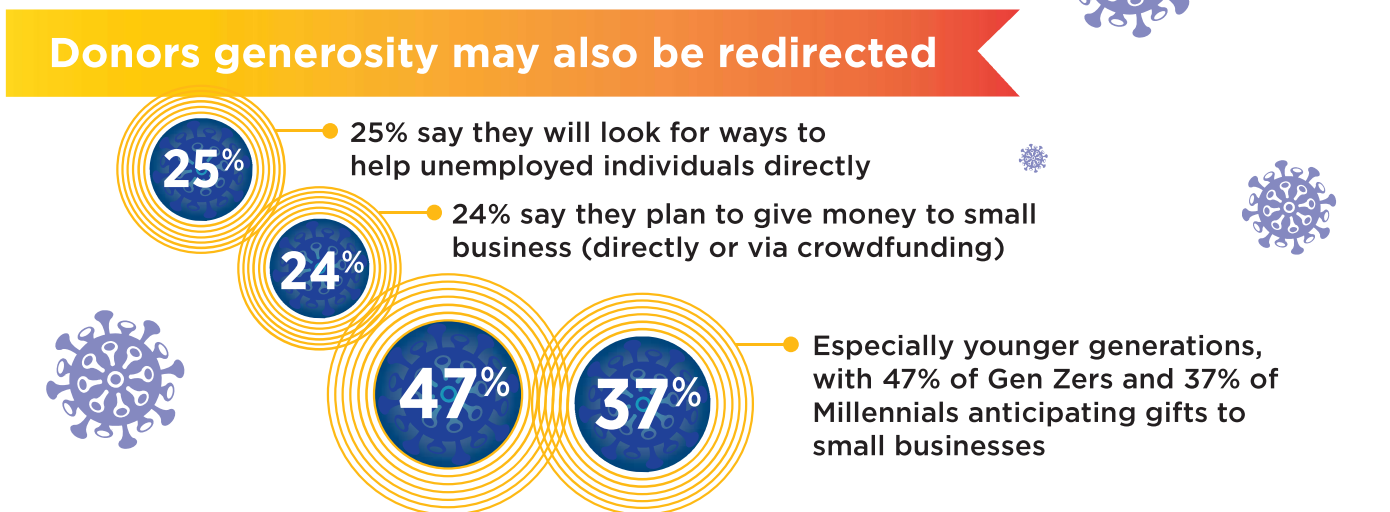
Donors generosity may also be redirected

25%

25% say they will look for ways to help unemployed individuals directly

24%

24% say they plan to give money to small business (directly or via crowdfunding)

47%

37%

Especially younger generations, with 47% of Gen Zers and 37% of Millennials anticipating gifts to small businesses